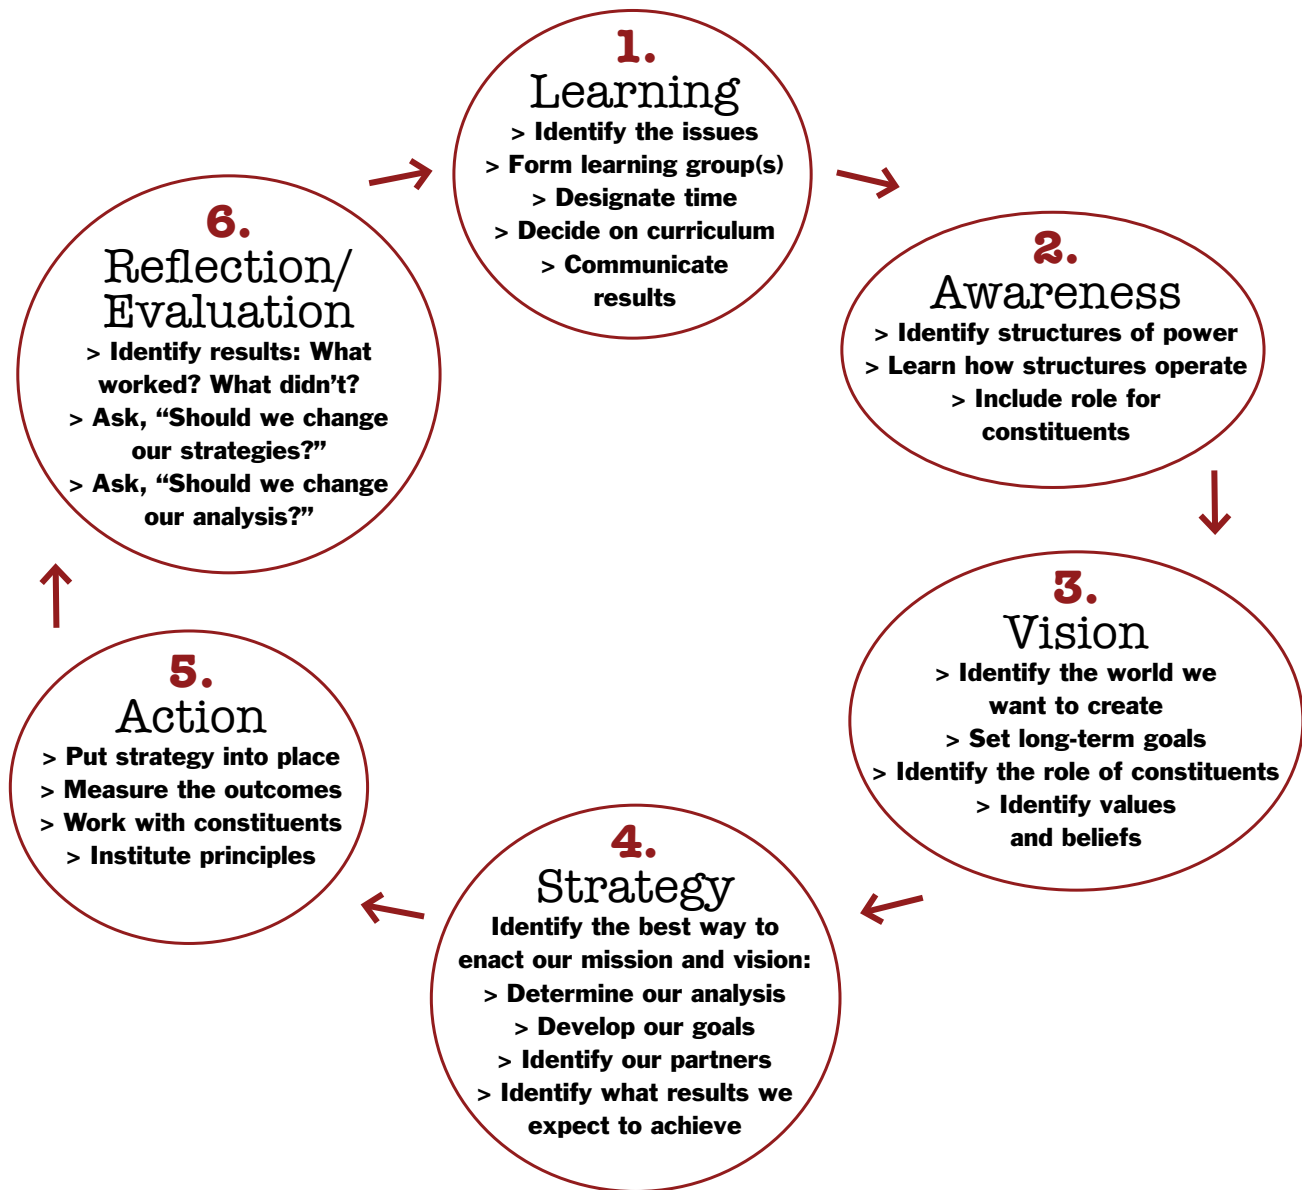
1.
Learning
> Identify the issues
> Form learning group(s)
> Designate time
> Decide on curriculum
> Communicate results

2.
Awareness
> Identify structures of power
> Learn how structures operate
> Include role for constituents

3.
Vision
> Identify the world we want to create
> Set long-term goals
> Identify the role of constituents
> Identify values and beliefs

4.
Strategy
Identify the best way to enact our mission and vision:
> Determine our analysis
> Develop our goals
> Identify our partners
> Identify what results we expect to achieve

5.
Action
> Put strategy into place
> Measure the outcomes
> Work with constituents
> Institute principles

6.
Reflection/ Evaluation
> Identify results: What worked? What didn't?
> Ask, "Should we change our strategies?"
> Ask, "Should we change our analysis?"